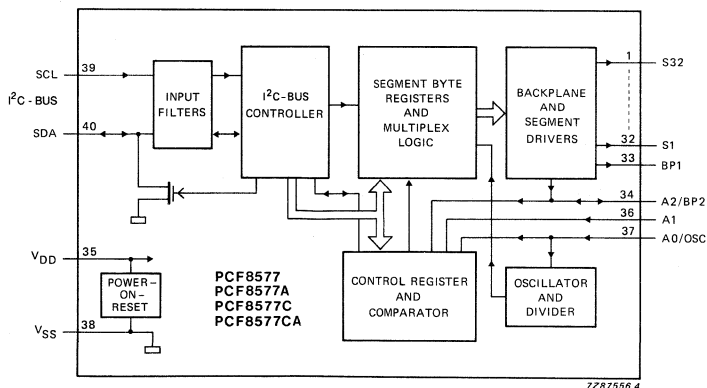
SCL 39
$I^2C$ - BUS
SDA 40
INPUT FILTERS
$I^2C$-BUS CONTROLLER
SEGMENT BYTE REGISTERS AND MULTIPLEX LOGIC
BACKPLANE AND SEGMENT DRIVERS
1
S32
32
S1
33
BP1
34
A2/BP2
36
A1
37
A0/OSC
$V_{DD}$ 35
POWER-ON-RESET
$V_{SS}$ 38
PCF8577
PCF8577A
PCF8577C
PCF8577CA
CONTROL REGISTER AND COMPARATOR
OSCILLATOR AND DIVIDER
7Z87556.4